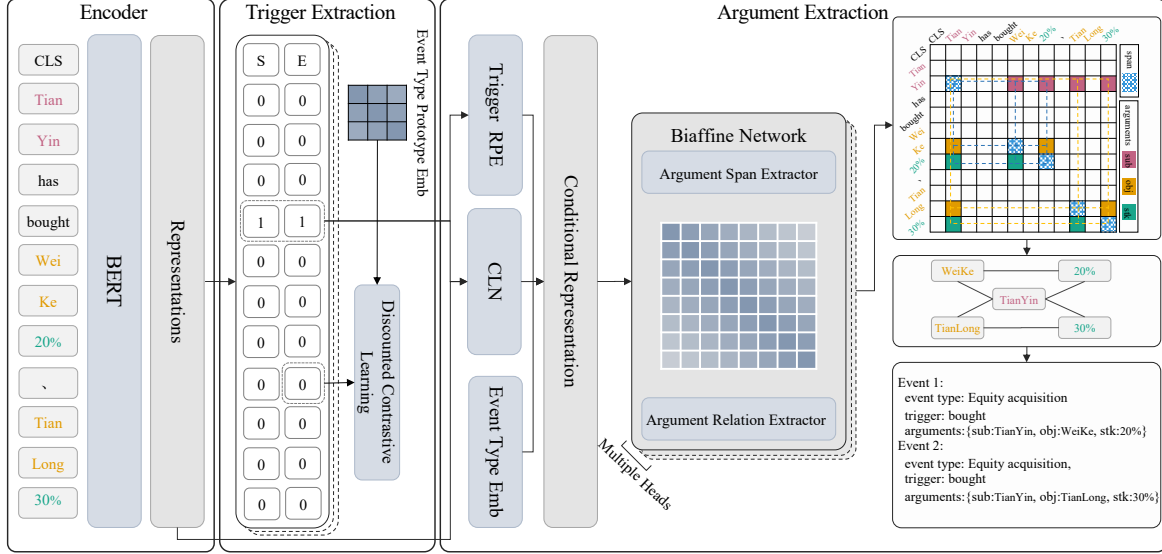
Encoder

CLS
Tian
Yin
has
bought
Wei
Ke
20%
、
Tian
Long
30%

BERT

Representations

Trigger Extraction

| S | E |
|---|---|
| 0 | 0 |
| 0 | 0 |
| 0 | 0 |
| 1 | 1 |
| 0 | 0 |
| 0 | 0 |
| 0 | 0 |
| 0 | 0 |
| 0 | 0 |
| 0 | 0 |
| 0 | 0 |

Event Type Prototype Emb

Discounted Contrastive Learning

Argument Extraction

Trigger RPE

CLN

Event Type Emb

Conditional Representation

Biaffine Network

Argument Span Extractor

Argument Relation Extractor

Multiple Heads

CLS Tian Yin has bought Wei Ke 20% 、 Tian Long 30%

CLS
Tian
Yin
has
bought
Wei
Ke
20%
、
Tian
Long
30%

span

arguments

sub

obj

stk

WeiKe
20%
TianYin
TianLong
30%

Event 1:
event type: Equity acquisition
trigger: bought
arguments:{sub:TianYin, obj:WeiKe, stk:20%}
Event 2:
event type: Equity acquisition,
trigger: bought
arguments:{sub:TianYin, obj:TianLong, stk:30%}